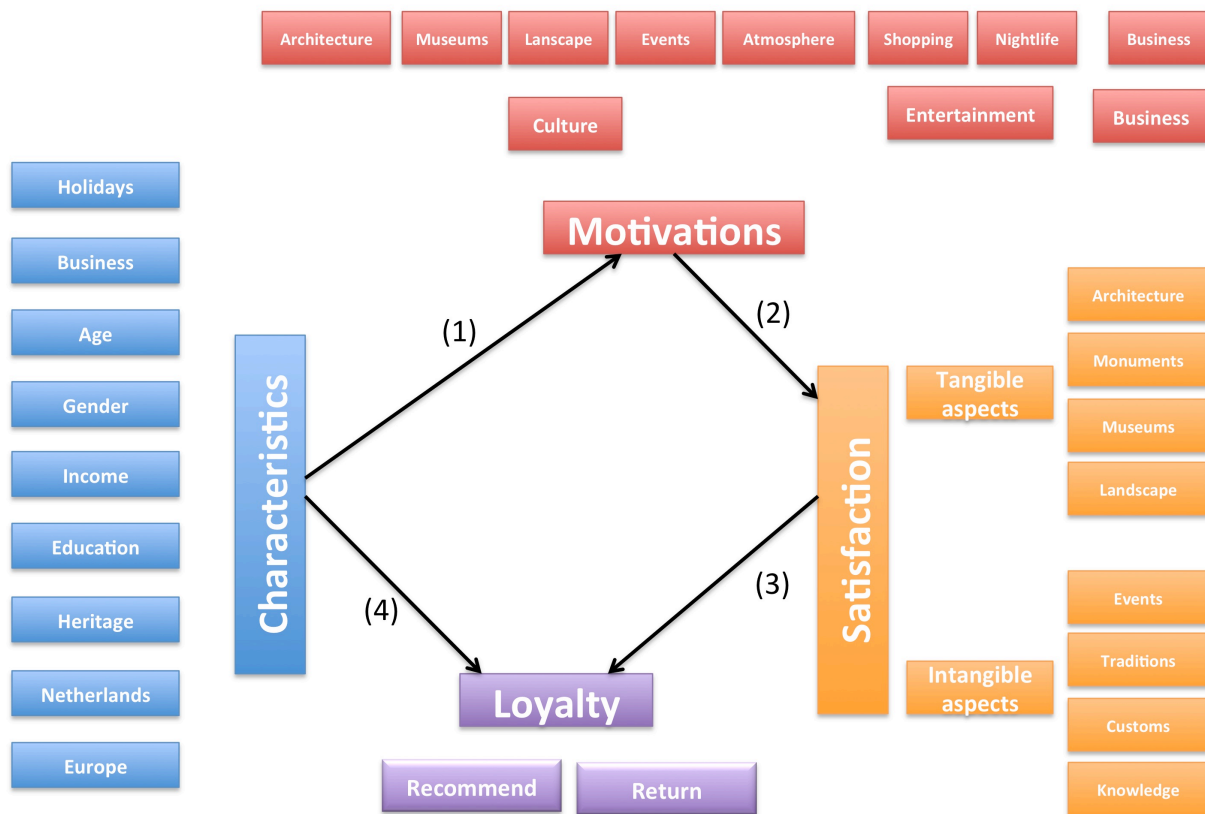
Architecture Museums Lanscape Events Atmosphere Shopping Nightlife Business

Culture

Entertainment

Business

Holidays

Business

Age

Gender

Income

Education

Heritage

Netherlands

Europe

Motivations

(1)

(2)

Characteristics

Satisfaction

Tangible aspects

Architecture

Monuments

Museums

Landscape

(3)

(4)

Loyalty

Intangible aspects

Events

Traditions

Customs

Knowledge

Recommend

Return